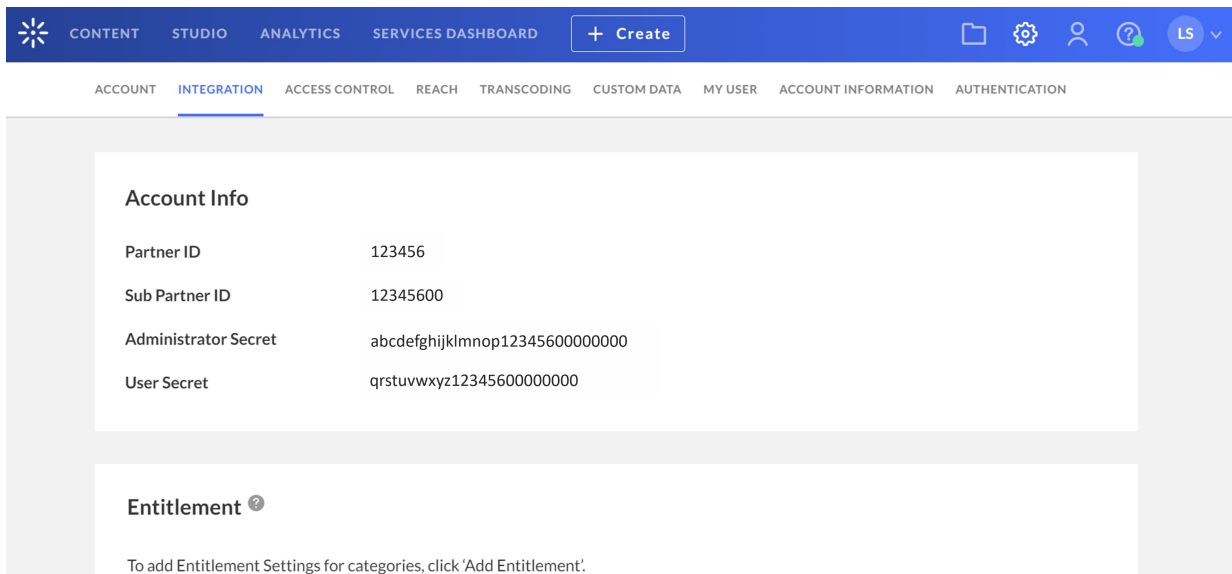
CONTENT STUDIO ANALYTICS SERVICES DASHBOARD + Create LS

ACCOUNT INTEGRATION ACCESS CONTROL REACH TRANSCODING CUSTOM DATA MY USER ACCOUNT INFORMATION AUTHENTICATION

Account Info

| Partner ID | 123456 |
|---|---|
| Sub Partner ID | 12345600 |
| Administrator Secret | abcdefghijklmnop12345600000000 |
| User Secret | qrstuvwxyz12345600000000 |

Entitlement

To add Entitlement Settings for categories, click 'Add Entitlement'.